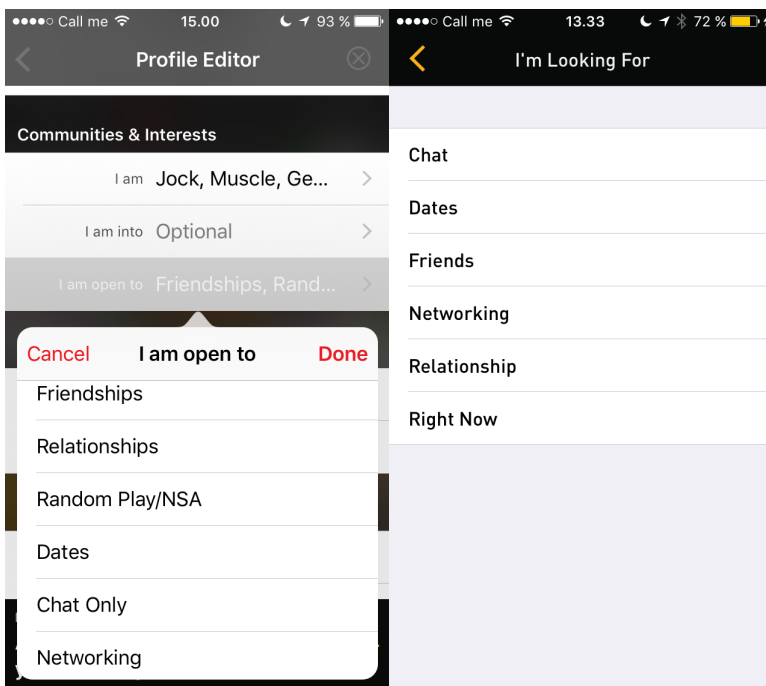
●●●●○ Call me 15.00 93 %

Profile Editor

Communities & Interests

I am Jock, Muscle, Ge...

I am into Optional

I am open to Friendships, Rand...

Cancel I am open to Done

Friendships

Relationships

Random Play/NSA

Dates

Chat Only

Networking

●●●●○ Call me 13.33 72 %

I'm Looking For

Chat

Dates

Friends

Networking

Relationship

Right Now